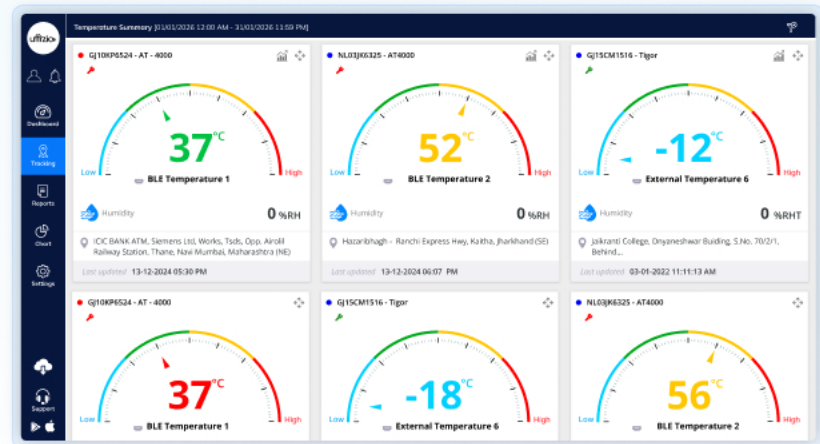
uffizio

Dashboard

Tracking

Reports

Chart

Settings

Support

Temperature Summary [01/01/2026 12:00 AM - 31/01/2026 11:59 PM]

GJ10KP6524 - AT - 4000

37°C

Low High

BLE Temperature 1

Humidity 0 %RH

ICIC BANK ATM, Siemens Ltd, Works, Tsds, Opp. Airolil Railway Station, Thane, Navi Mumbai, Maharashtra (NE)

Last updated 13-12-2024 05:30 PM

NL03JK6325 - AT4000

52°C

Low High

BLE Temperature 2

Humidity 0 %RH

Hazaribhagh - Ranchi Express Hwy, Kaitha, Jharkhand (SE)

Last updated 13-12-2024 06:07 PM

GJ15CM1516 - Tigor

-12°C

Low High

External Temperature 6

Humidity 0 %RHT

Jaikranti College, Dnyaneshwar Building, S.No. 70/2/1, Behind...

Last updated 03-01-2022 11:11:13 AM

GJ10KP6524 - AT - 4000

37°C

Low High

BLE Temperature 1

GJ15CM1516 - Tigor

-18°C

Low High

External Temperature 6

NL03JK6325 - AT4000

56°C

Low High

BLE Temperature 2